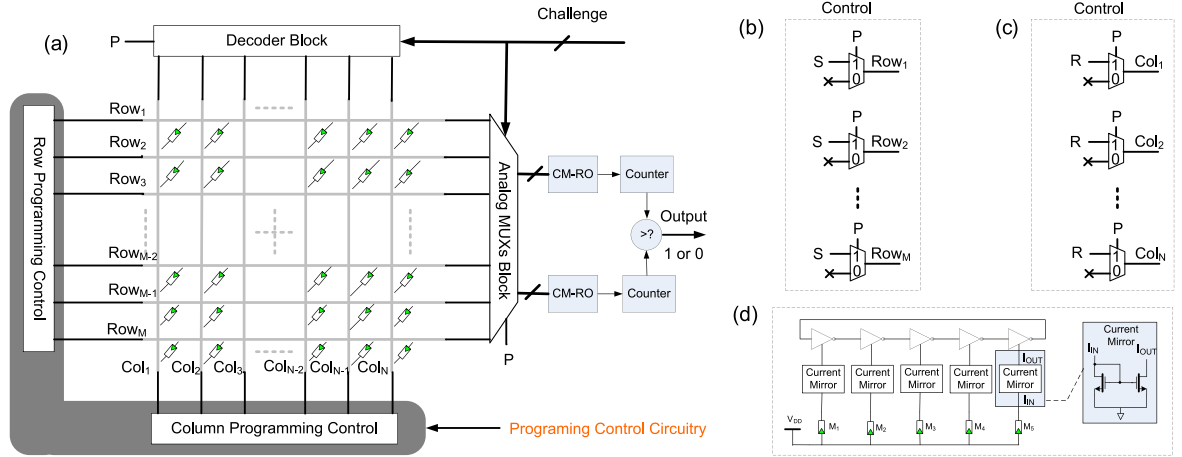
(a)

Challenge

P

Decoder Block

Row Programming Control

$Row_1$

$Row_2$

$Row_3$

$Row_{M-2}$

$Row_{M-1}$

$Row_M$

$Col_1$ $Col_2$ $Col_3$ $Col_{N-2}$ $Col_{N-1}$ $Col_N$

Analog MUXs Block

P

CM-RO

Counter

>?

Output

1 or 0

CM-RO

Counter

Column Programming Control

Programing Control Circuitry

(b)

Control

S P 1 0 $Row_1$

S P 1 0 $Row_2$

S P 1 0 $Row_M$

(c)

Control

R P 1 0 $Col_1$

R P 1 0 $Col_2$

R P 1 0 $Col_N$

(d)

Current Mirror

Current Mirror

Current Mirror

Current Mirror

$I_{OUT}$

Current Mirror

$I_{IN}$

$V_{DD}$

$M_1$ $M_2$ $M_3$ $M_4$ $M_5$

Current Mirror

$I_{IN}$ $I_{OUT}$